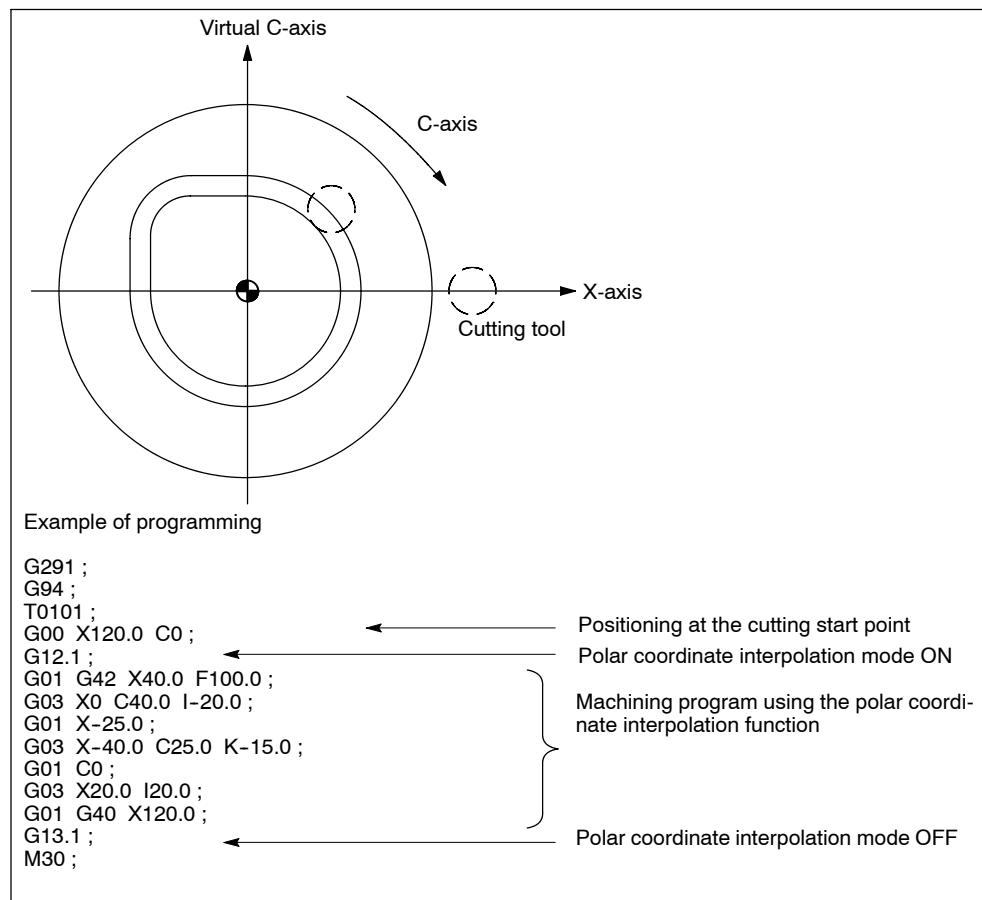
Virtual C-axis

C-axis

X-axis

Cutting tool

Example of programming

G291 ;
G94 ;
T0101 ;
G00 X120.0 C0 ;
G12.1 ;
G01 G42 X40.0 F100.0 ;
G03 X0 C40.0 I-20.0 ;
G01 X-25.0 ;
G03 X-40.0 C25.0 K-15.0 ;
G01 C0 ;
G03 X20.0 I20.0 ;
G01 G40 X120.0 ;
G13.1 ;
M30 ;

Positioning at the cutting start point

Polar coordinate interpolation mode ON

Machining program using the polar coordinate interpolation function

Polar coordinate interpolation mode OFF